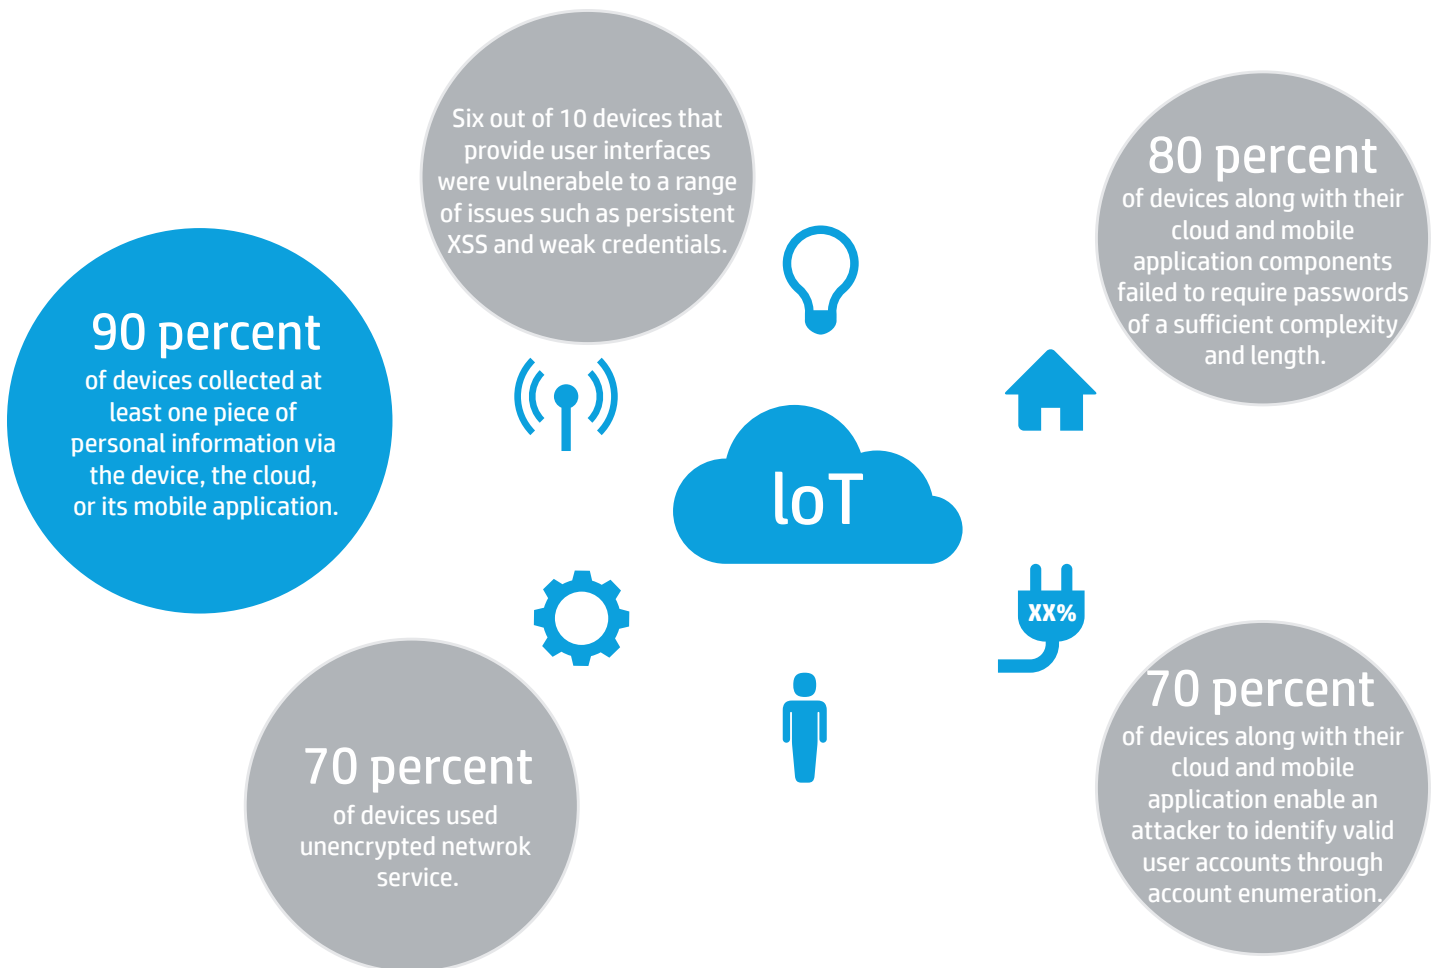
Six out of 10 devices that provide user interfaces were vulnerabele to a range of issues such as persistent XSS and weak credentials.

80 percent
of devices along with their cloud and mobile application components failed to require passwords of a sufficient complexity and length.

90 percent
of devices collected at least one piece of personal information via the device, the cloud, or its mobile application.

IoT

XX%

70 percent
of devices used unencrypted netwrok service.

70 percent
of devices along with their cloud and mobile application enable an attacker to identify valid user accounts through account enumeration.